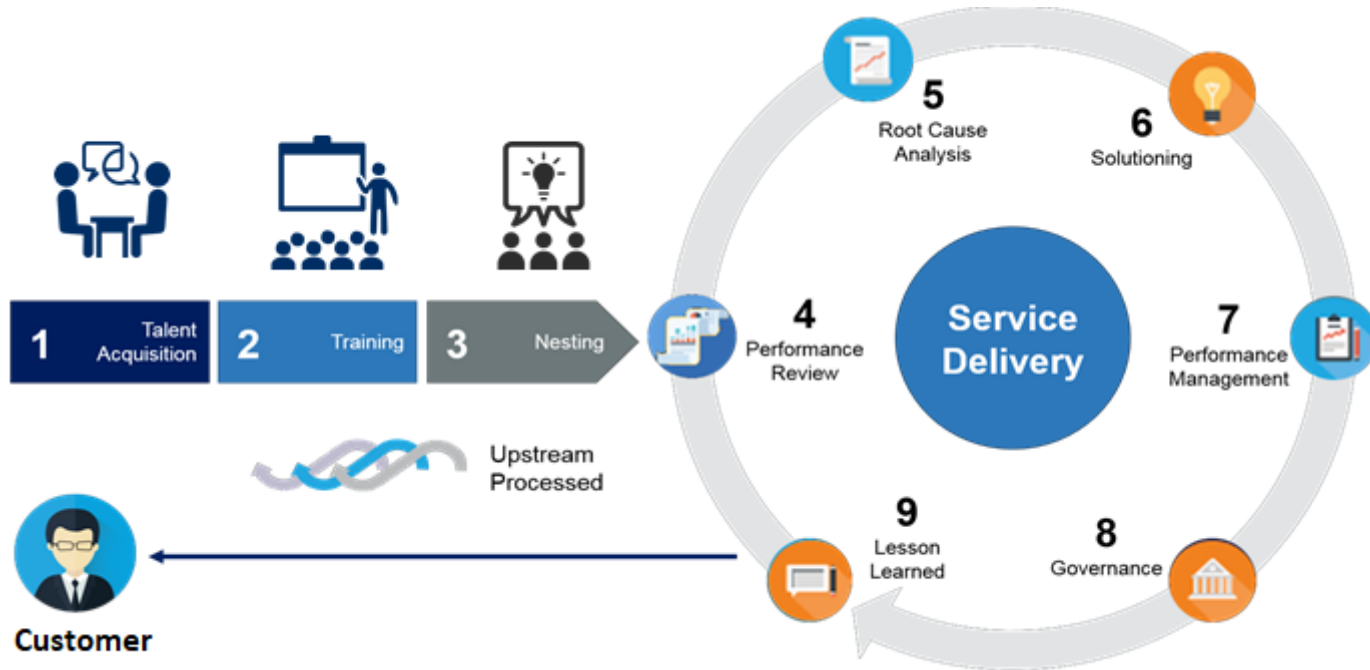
1 Talent Acquisition

2 Training

3 Nesting

Upstream Processed

Customer

5 Root Cause Analysis

6 Solutioning

4 Performance Review

Service Delivery

7 Performance Management

9 Lesson Learned

8 Governance